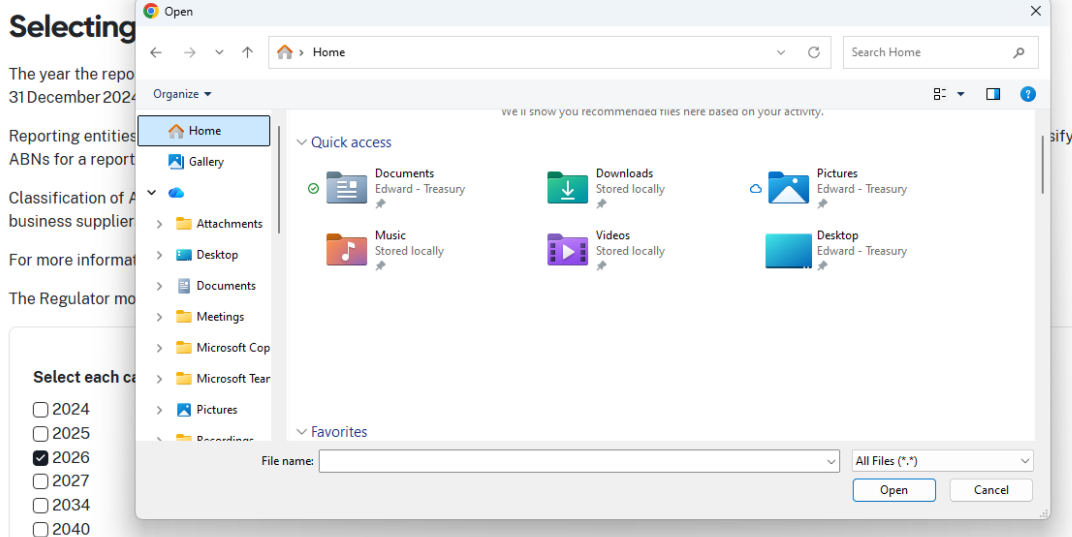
Selecting

The year the repo
31 December 2024

Reporting entities
ABNs for a report

Classification of A
business supplier

For more informat

The Regulator mo

sify

Select each ca
2024
2025
2026
2027
2034
2040

Open

Home

Search Home

Organize

We'll show you recommended files here based on your activity.

Home
Gallery
Attachments
Desktop
Documents
Meetings
Microsoft Cop
Microsoft Tear
Pictures
Recordings

Quick access

Documents
Edward - Treasury

Downloads
Stored locally

Pictures
Edward - Treasury

Music
Stored locally

Videos
Stored locally

Desktop
Edward - Treasury

Favorites

File name:
All Files (*.*)
Open
Cancel